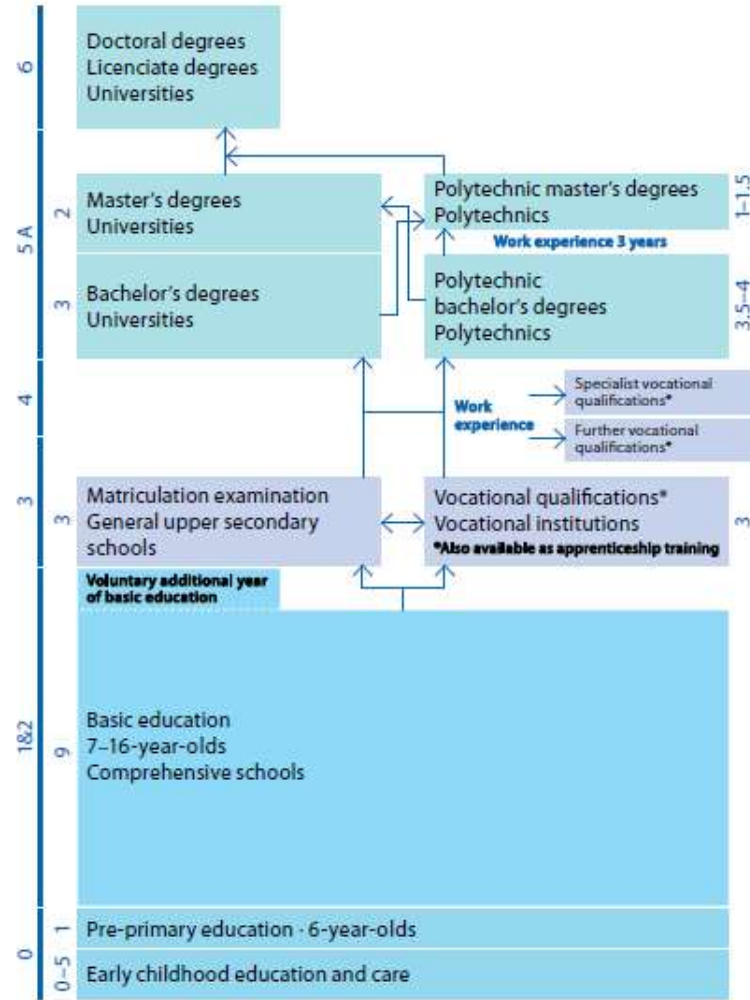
6

Doctoral degrees
Licenciate degrees
Universities

5A

2

Master's degrees
Universities

Polytechnic master's degrees
Polytechnics

1–1.5

Work experience 3 years

3

Bachelor's degrees
Universities

Polytechnic
bachelor's degrees
Polytechnics

3.5–4

4

Work experience

Specialist vocational qualifications*

Further vocational qualifications*

3

3

Matriculation examination
General upper secondary schools

Vocational qualifications*
Vocational institutions
*Also available as apprenticeship training

3

Voluntary additional year of basic education

1&2

9

Basic education
7–16-year-olds
Comprehensive schools

0

1

Pre-primary education · 6-year-olds

0–5

Early childhood education and care